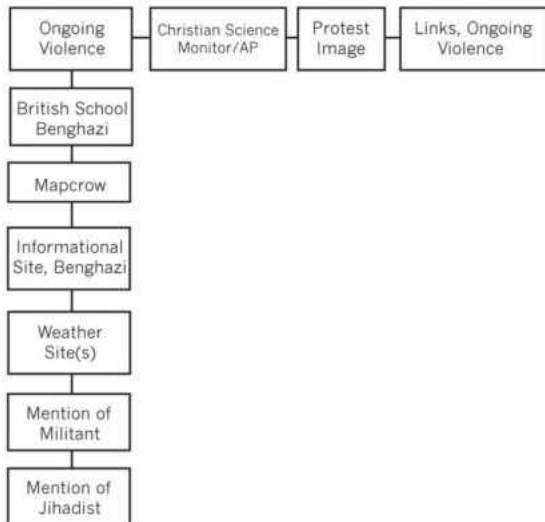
Ongoing Violence

Christian Science Monitor/AP

Protest Image

Links, Ongoing Violence

British School Benghazi

Mapcrow

Informational Site, Benghazi

Weather Site(s)

Mention of Militant

Mention of Jihadist